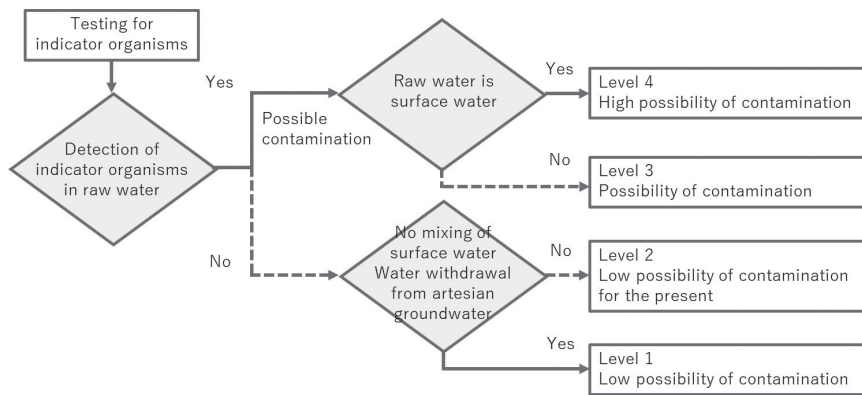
Testing for indicator organisms

Detection of indicator organisms in raw water

Yes

Possible contamination

Raw water is surface water

Yes

Level 4
High possibility of contamination

No

Level 3
Possibility of contamination

No

No mixing of surface water Water withdrawal from artesian groundwater

No

Level 2
Low possibility of contamination for the present

Yes

Level 1
Low possibility of contamination